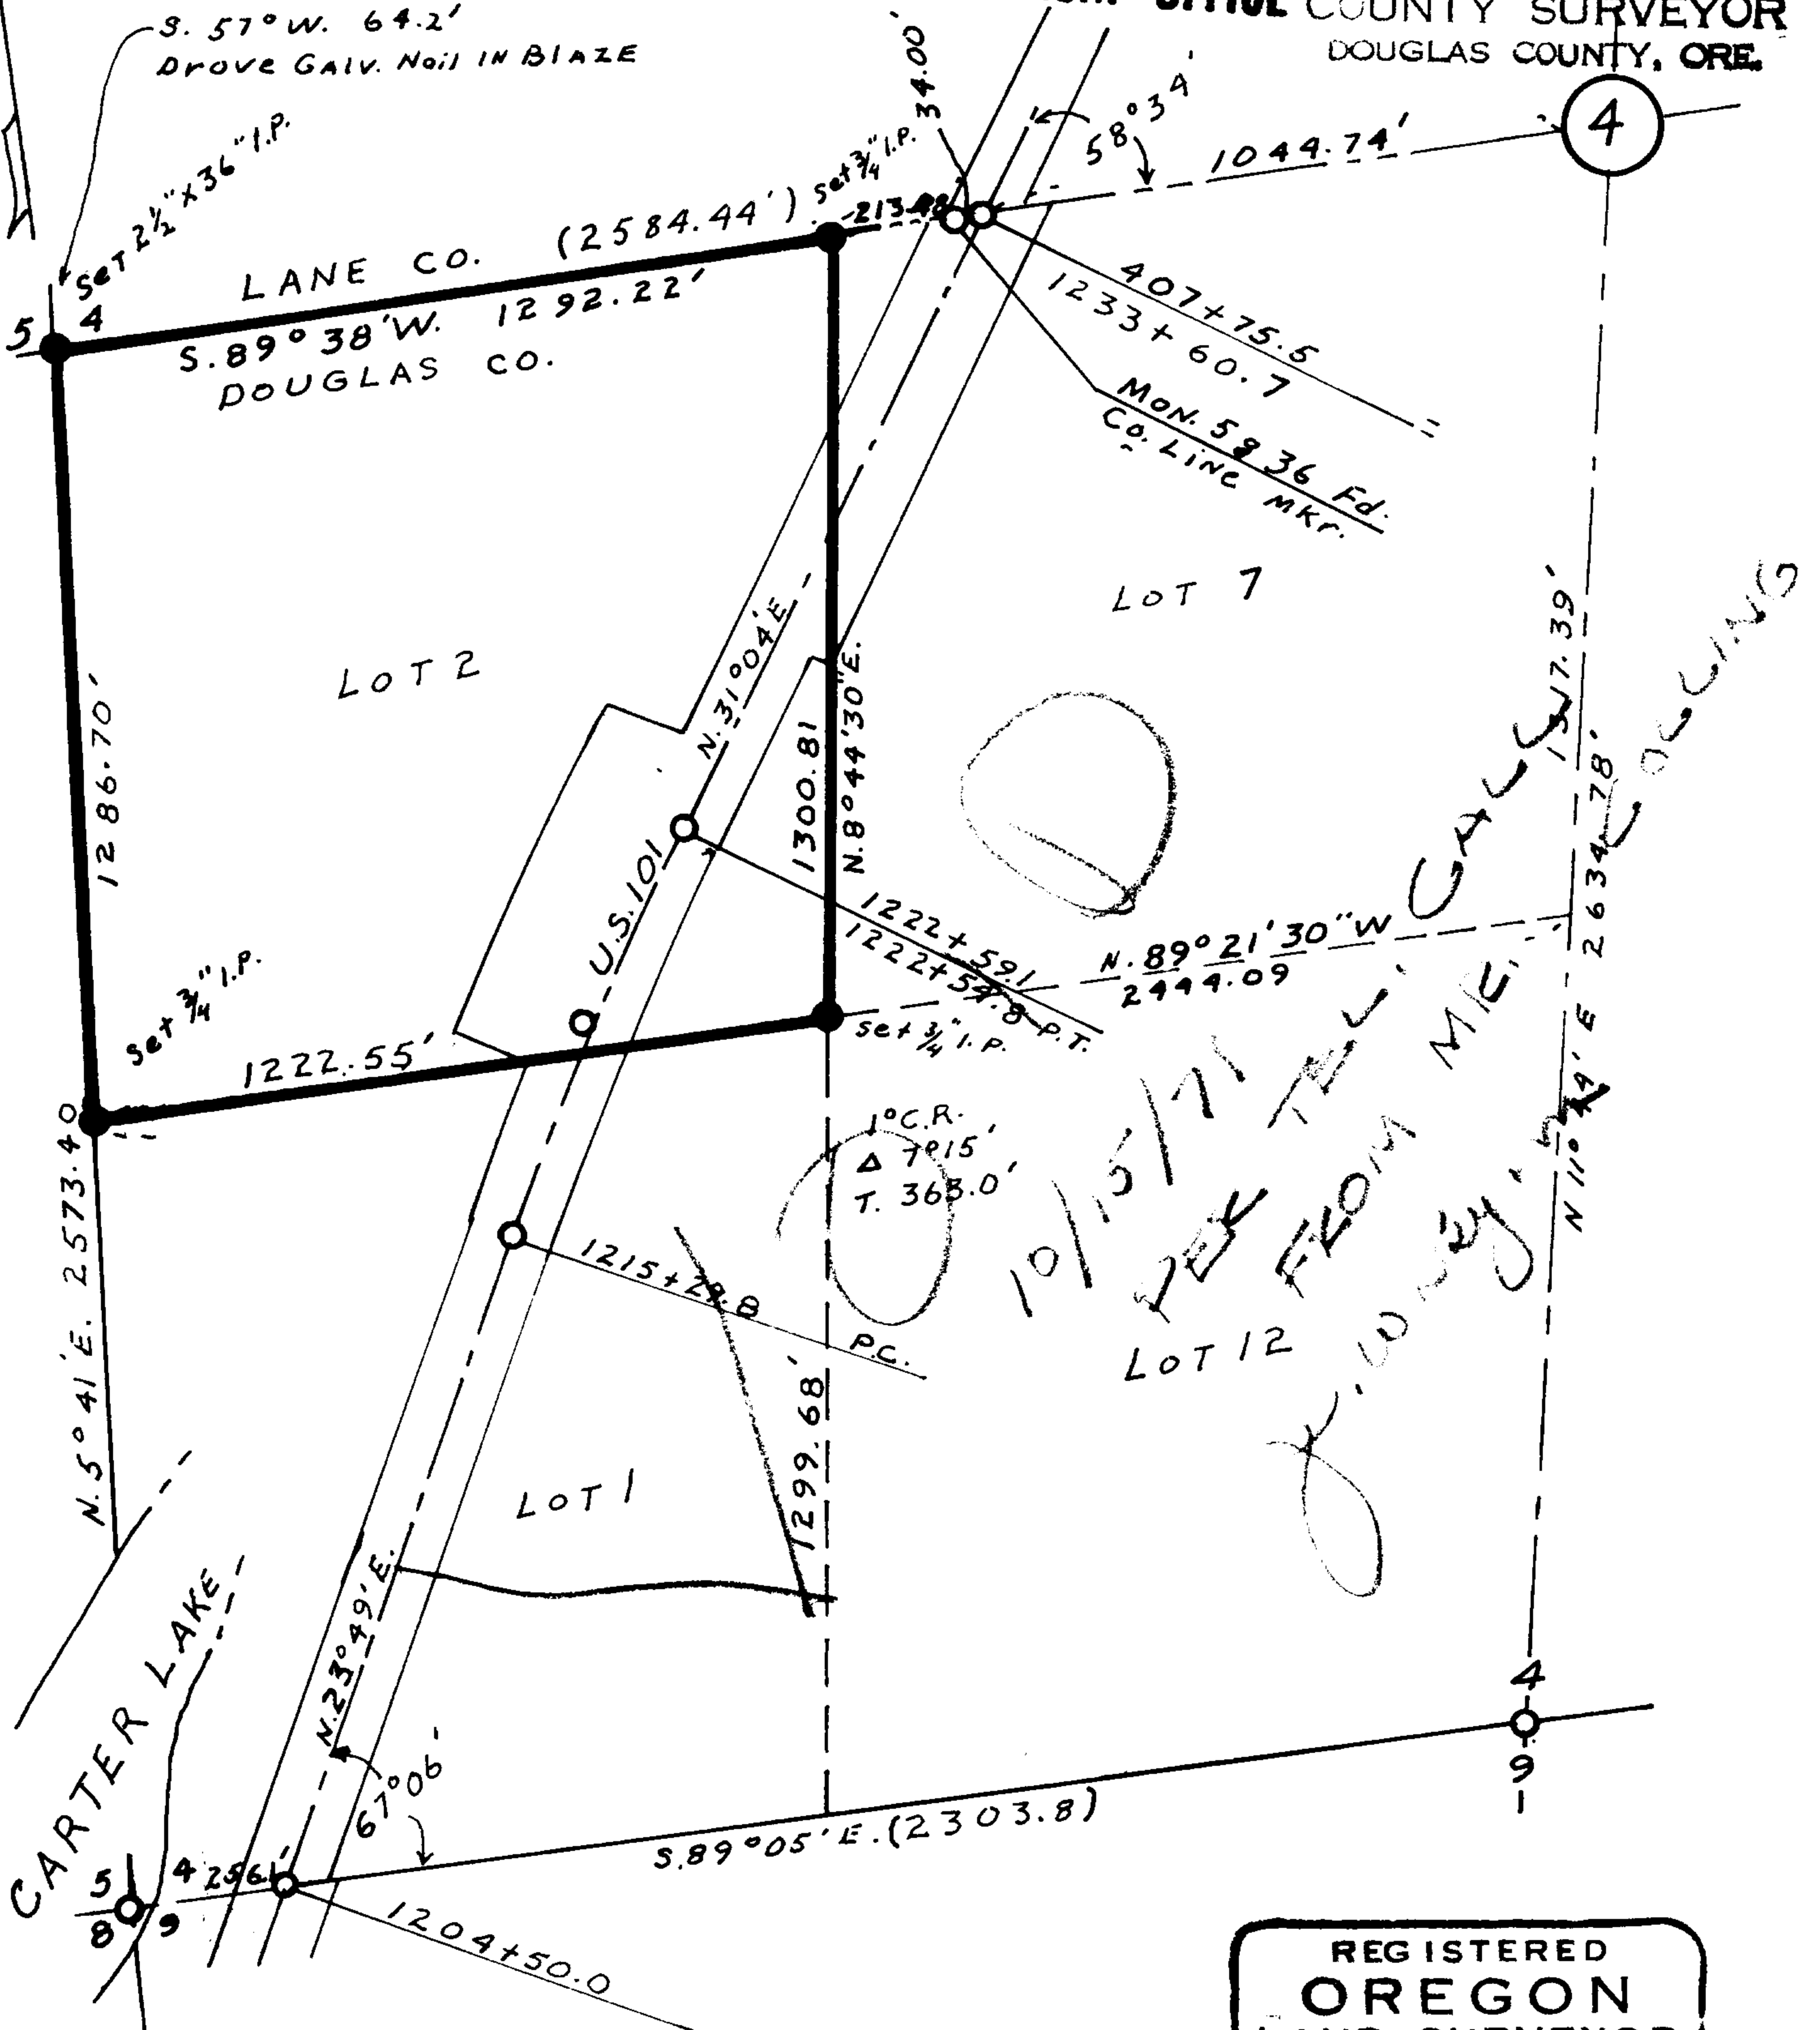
OFFICIAL COUNTY SURVEYOR
DOUGLAS COUNTY, ORE.

4

S. 57° W. 64.2'
Drove Galv. Nail in Blaze

Set $2\frac{1}{2}$"x36" I.P.

Set $\frac{3}{4}$" I.P. 34.00'

58°34'

1044.74'

213.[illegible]

(2584.44')

LANE CO.

S.89°38'W. 1292.22'

DOUGLAS CO.

5 4

407+75.5
1233+60.7

Mon. 5836 Fd.
Co. Line Mkr.

LOT 7

LOT 2

1286.70'

N.31°04'E.

1300.81

N.8°44'30"E.

1317.39'

2634.78'

U.S.101

1222+59.1
1222+59.8 P.T.

N.89°21'30"W
2444.09

Set $\frac{3}{4}$" I.P.

Set $\frac{3}{4}$" I.P.

1222.55'

1°C.R.
Δ 7°15'
T. 363.0'

N.5°41'E. 2573.40

1215+29.8 P.C.

10/15/71

LOT 12

LOT 1

1299.68'

N.11°44'E

CARTER LAKE

N.23°49'E.

67°06'

S.89°05'E.(2303.8)

4
9

5 4
8 9

256.1'

1204+50.0

REGISTERED
OREGON
LAND SURVEYOR